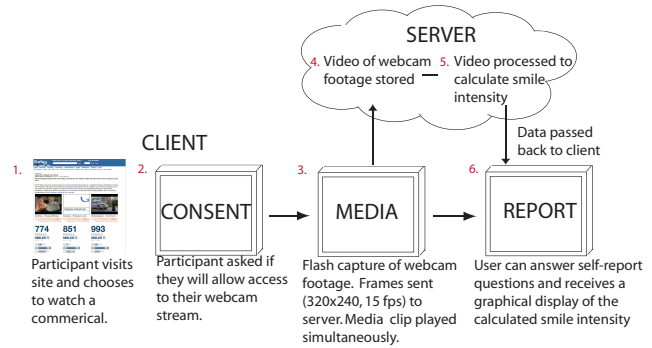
SERVER

4. Video of webcam footage stored

5. Video processed to calculate smile intensity

Data passed back to client

CLIENT

1.

774 851 993

Participant visits site and chooses to watch a commerical.

2.

CONSENT

Participant asked if they will allow access to their webcam stream.

3.

MEDIA

Flash capture of webcam footage. Frames sent (320x240, 15 fps) to server. Media clip played simultaneously.

6.

REPORT

User can answer self-report questions and receives a graphical display of the calculated smile intensity